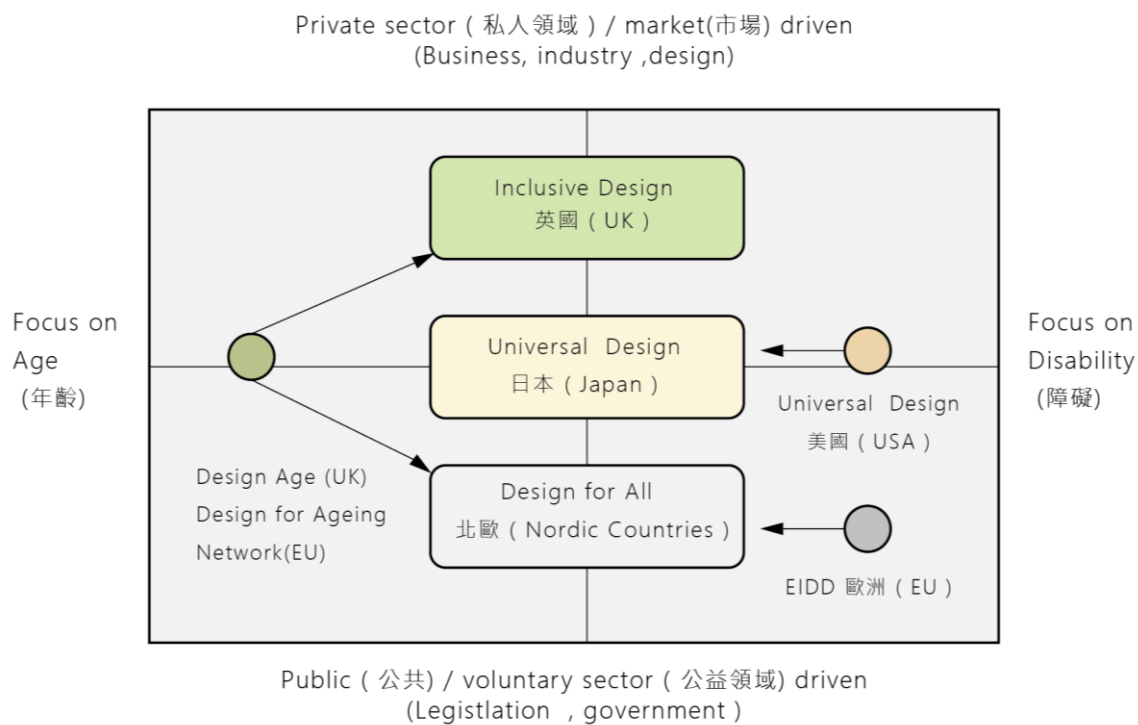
Private sector ( 私人領域 ) / market(市場) driven
(Business, industry ,design)

Focus on Age (年齡)

Inclusive Design
英國 ( UK )

Universal Design
日本 ( Japan )

Design for All
北歐 ( Nordic Countries )

Design Age (UK)
Design for Ageing Network(EU)

Universal Design
美國 ( USA )

EIDD 歐洲 ( EU )

Focus on Disability (障礙)

Public ( 公共) / voluntary sector ( 公益領域) driven
(Legistlation , government )